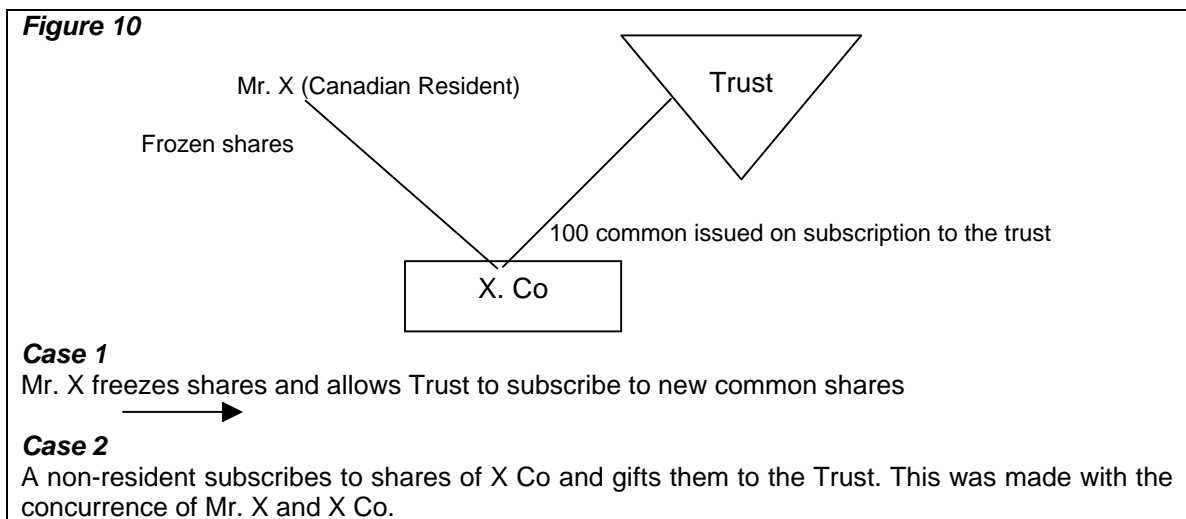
***Figure 10***

Mr. X (Canadian Resident)

Trust

Frozen shares

100 common issued on subscription to the trust

X. Co

***Case 1***

Mr. X freezes shares and allows Trust to subscribe to new common shares

***Case 2***

A non-resident subscribes to shares of X Co and gifts them to the Trust. This was made with the concurrence of Mr. X and X Co.